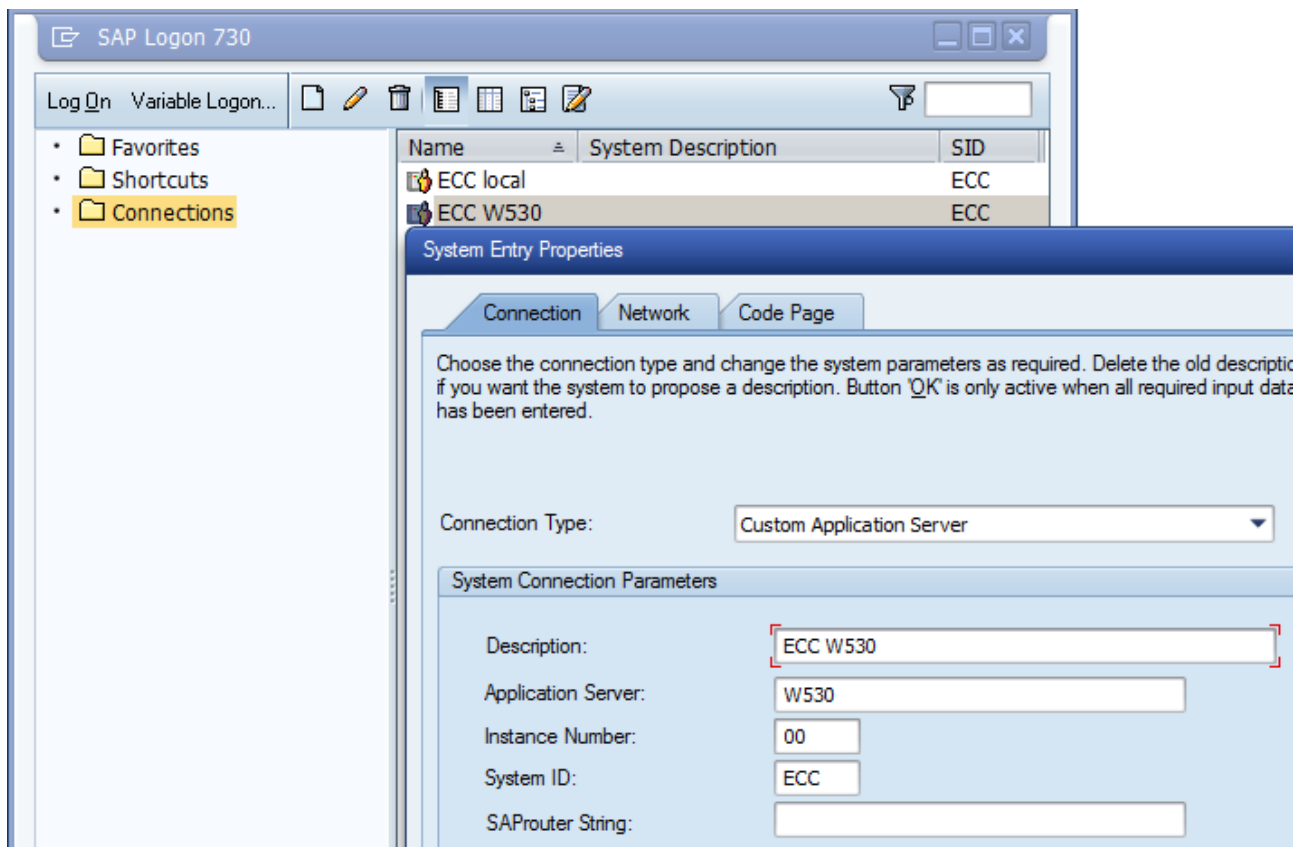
SAP Logon 730

Log On Variable Logon...

Favorites
Shortcuts
Connections

| Name | System Description | SID |
|---|---|---|
| ECC local | | ECC |
| ECC W530 | | ECC |

System Entry Properties

Connection Network Code Page

Choose the connection type and change the system parameters as required. Delete the old descriptio if you want the system to propose a description. Button 'OK' is only active when all required input data has been entered.

Connection Type: Custom Application Server

System Connection Parameters

Description: ECC W530
Application Server: W530
Instance Number: 00
System ID: ECC
SAProuter String: